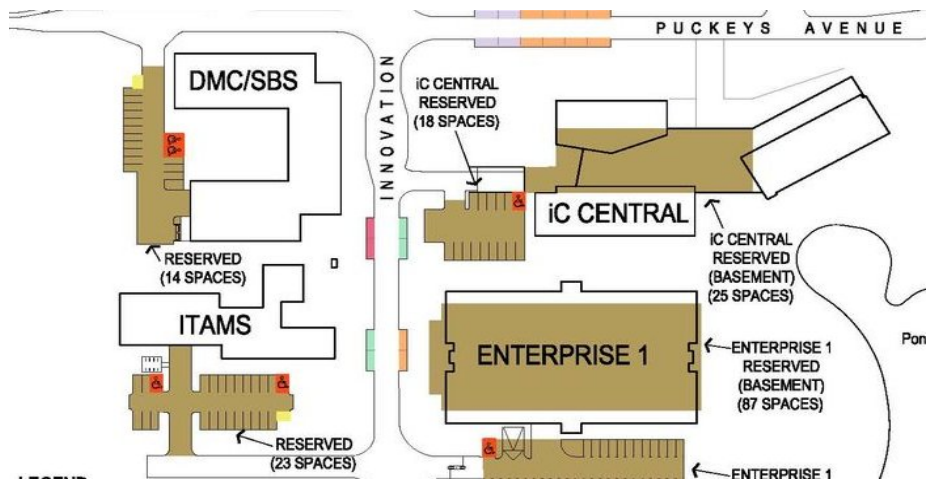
PUCKEYS AVENUE

DMC/SBS

INNOVATION

iC CENTRAL RESERVED (18 SPACES)

iC CENTRAL

iC CENTRAL RESERVED (BASEMENT) (25 SPACES)

RESERVED (14 SPACES)

ITAMS

ENTERPRISE 1

ENTERPRISE 1 RESERVED (BASEMENT) (87 SPACES)

Pon

RESERVED (23 SPACES)

LEGEND

ENTERPRISE 1